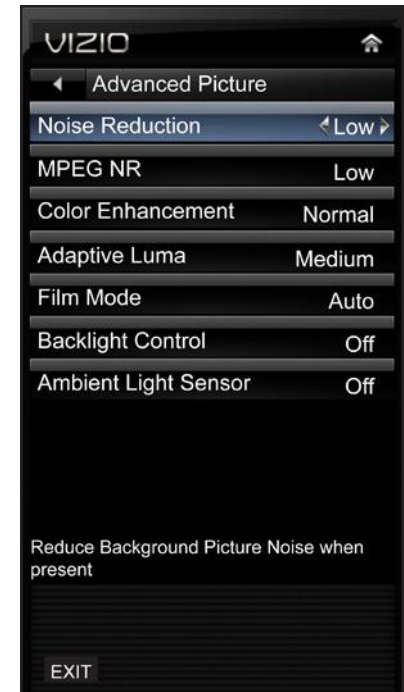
VIZIO

Advanced Picture

| | |
|---|---|
| Noise Reduction | Low |
| MPEG NR | Low |
| Color Enhancement | Normal |
| Adaptive Luma | Medium |
| Film Mode | Auto |
| Backlight Control | Off |
| Ambient Light Sensor | Off |

Reduce Background Picture Noise when present

EXIT